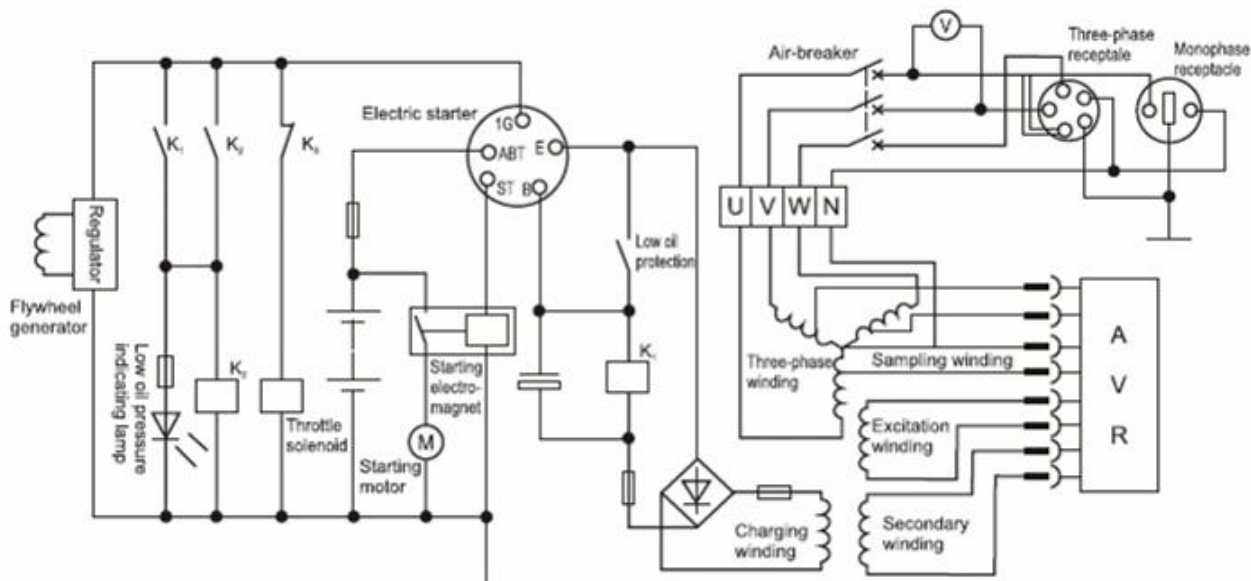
Regulator

Flywheel generator

$K_1$

$K_2$

$K_3$

Low oil pressure indicating lamp

$K_2$

Throttle solenoid

Electric starter

1G

ABT

E

ST

B

Starting electro-magnet

M

Starting motor

Low oil protection

$K_1$

Charging winding

Air-breaker

V

Three-phase receptale

Monophase receptacle

U

V

W

N

Three-phase winding

Sampling winding

Excitation winding

Secondary winding

A

V

R